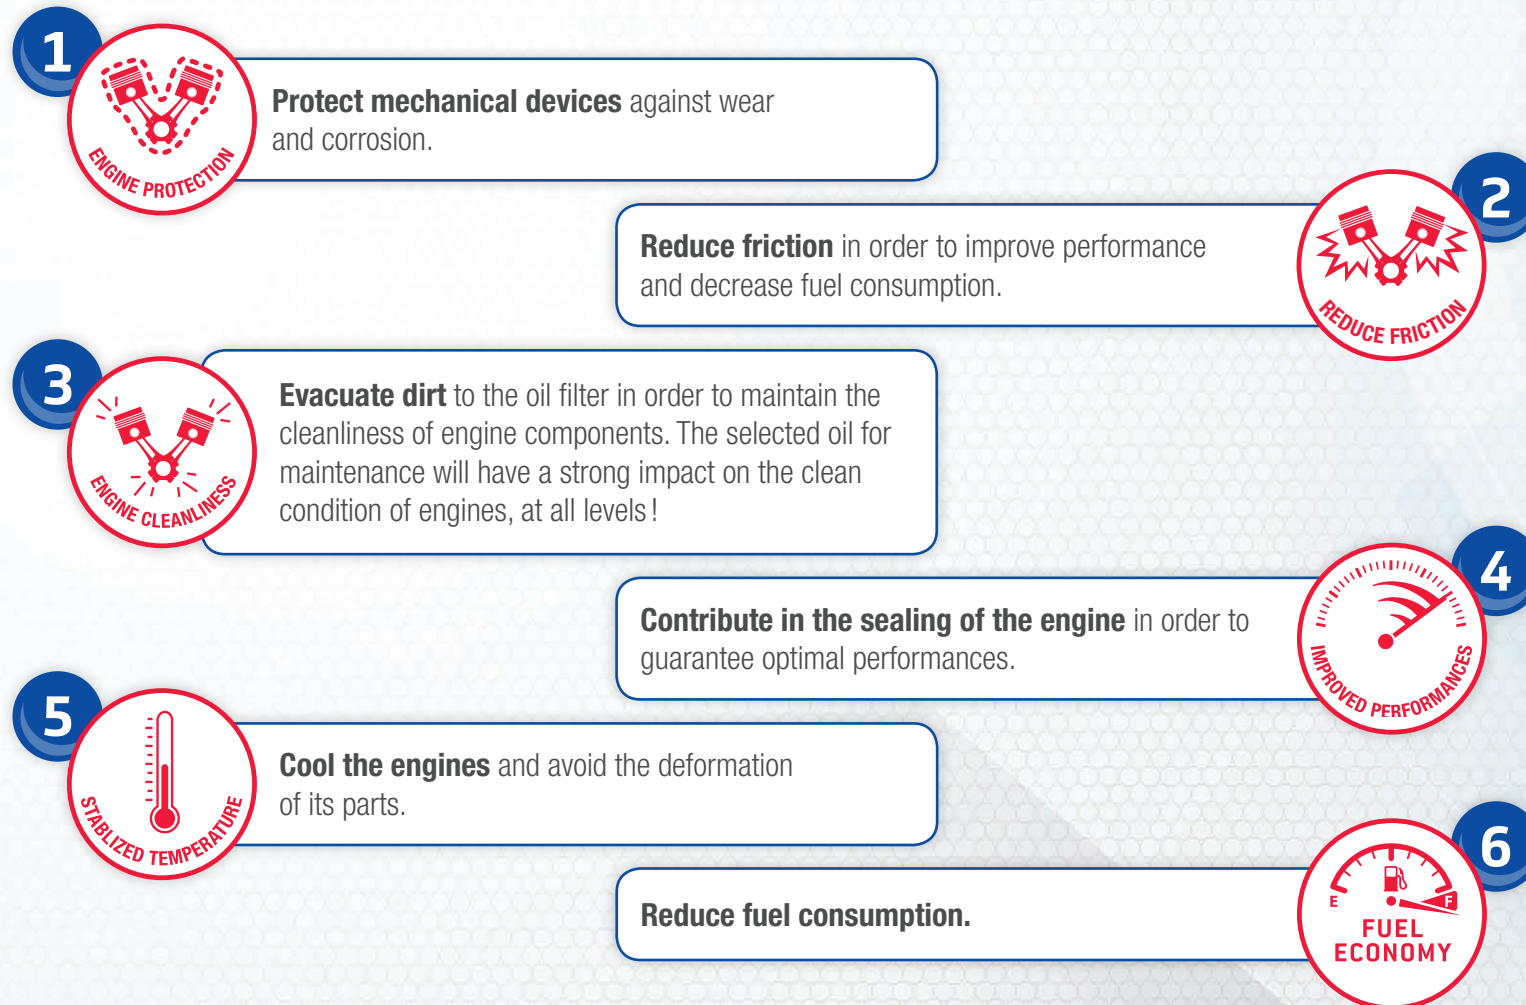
1

ENGINE PROTECTION

**Protect mechanical devices** against wear and corrosion.

2

REDUCE FRICTION

**Reduce friction** in order to improve performance and decrease fuel consumption.

3

ENGINE CLEANLINESS

**Evacuate dirt** to the oil filter in order to maintain the cleanliness of engine components. The selected oil for maintenance will have a strong impact on the clean condition of engines, at all levels !

4

IMPROVED PERFORMANCES

**Contribute in the sealing of the engine** in order to guarantee optimal performances.

5

STABLIZED TEMPERATURE

**Cool the engines** and avoid the deformation of its parts.

6

E F

FUEL ECONOMY

**Reduce fuel consumption.**